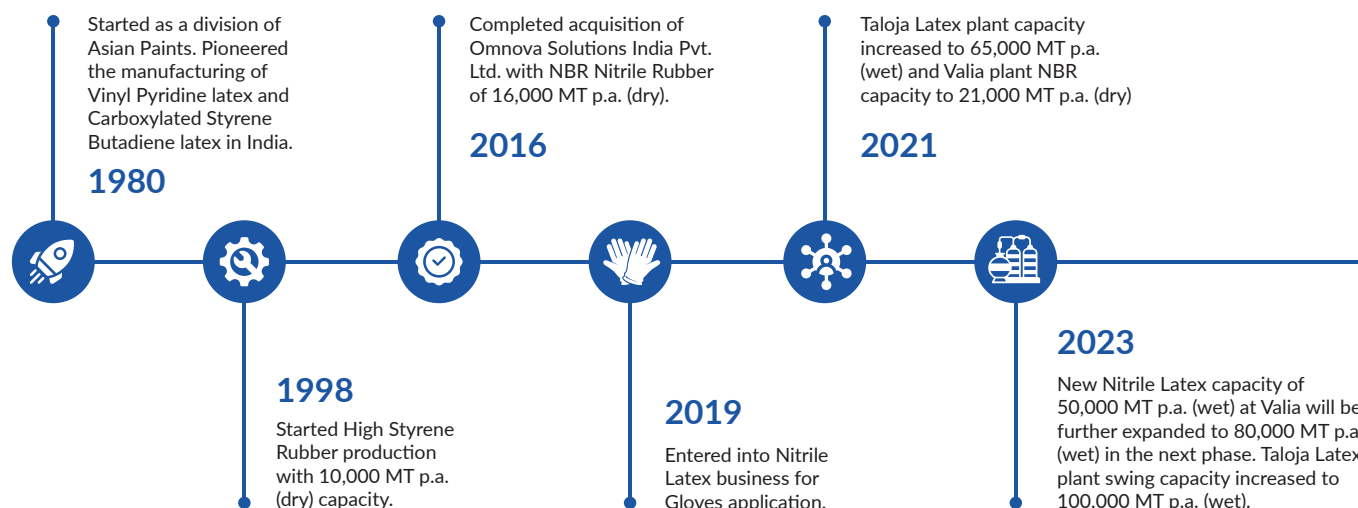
Started as a division of Asian Paints. Pioneered the manufacturing of Vinyl Pyridine latex and Carboxylated Styrene Butadiene latex in India.

1980

Completed acquisition of Omnova Solutions India Pvt. Ltd. with NBR Nitrile Rubber of 16,000 MT p.a. (dry).

2016

Taloja Latex plant capacity increased to 65,000 MT p.a. (wet) and Valia plant NBR capacity to 21,000 MT p.a. (dry)

2021

1998

Started High Styrene Rubber production with 10,000 MT p.a. (dry) capacity.

2019

Entered into Nitrile Latex business for Gloves application.

2023

New Nitrile Latex capacity of 50,000 MT p.a. (wet) at Valia will be further expanded to 80,000 MT p.a. (wet) in the next phase. Taloja Latex plant swing capacity increased to 100,000 MT p.a. (wet).